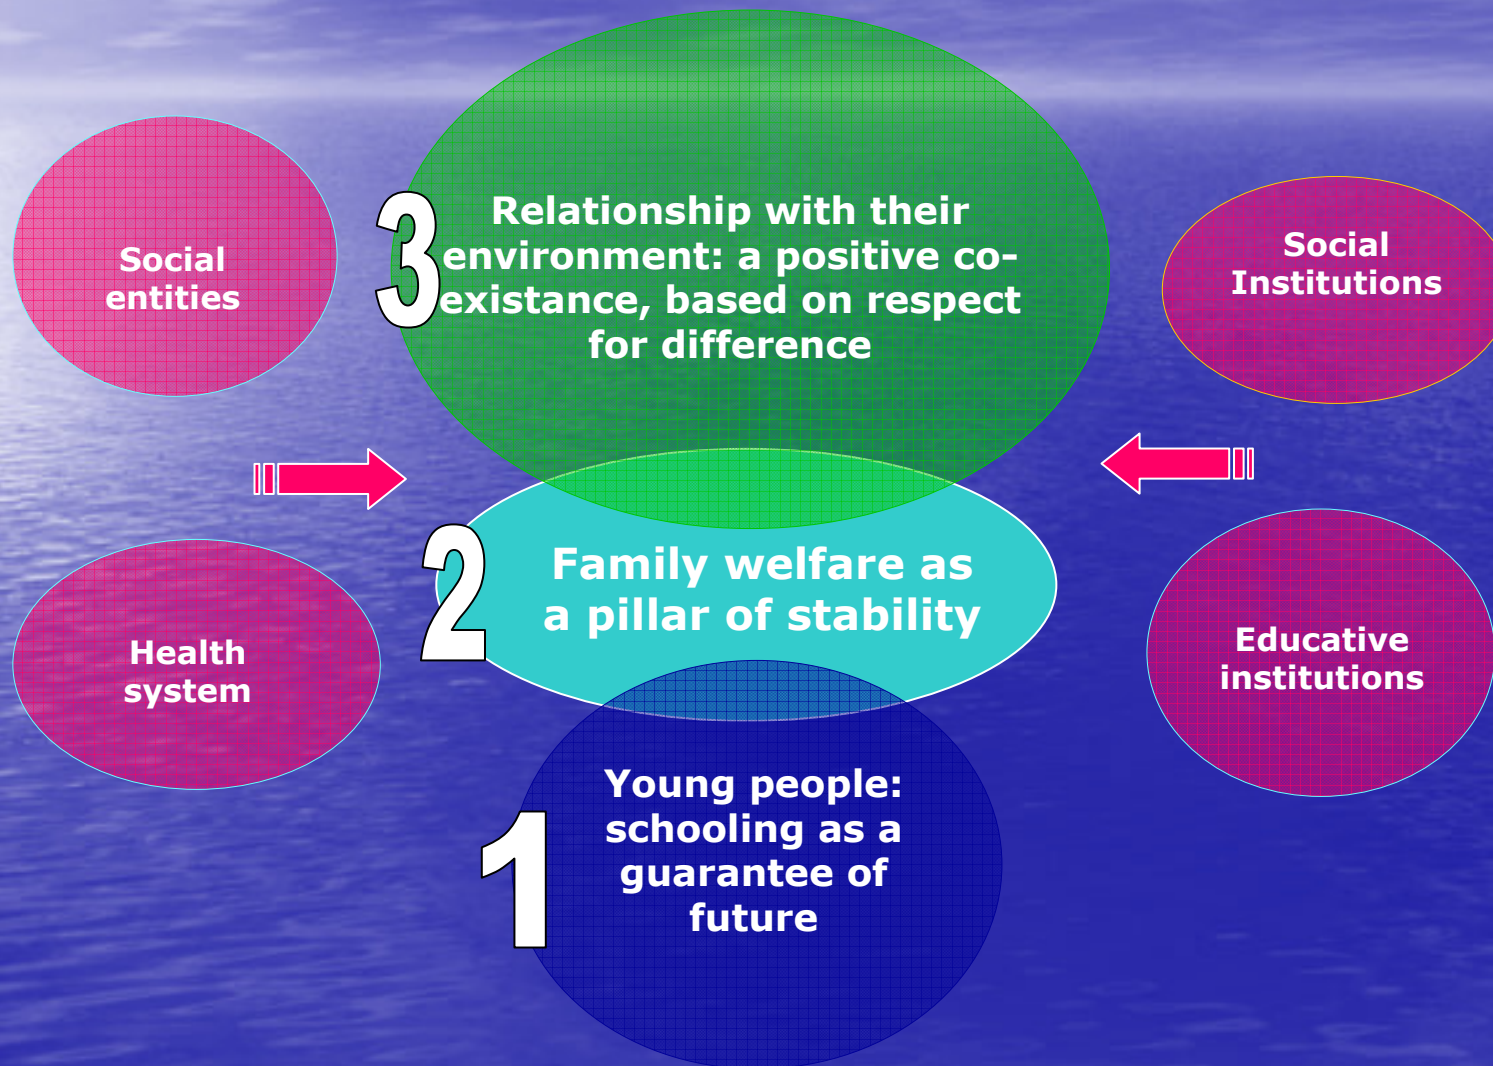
Social entities

3

Relationship with their environment: a positive coexistance, based on respect for difference

Social Institutions

2

Family welfare as a pillar of stability

Health system

Educative institutions

1

Young people: schooling as a guarantee of future